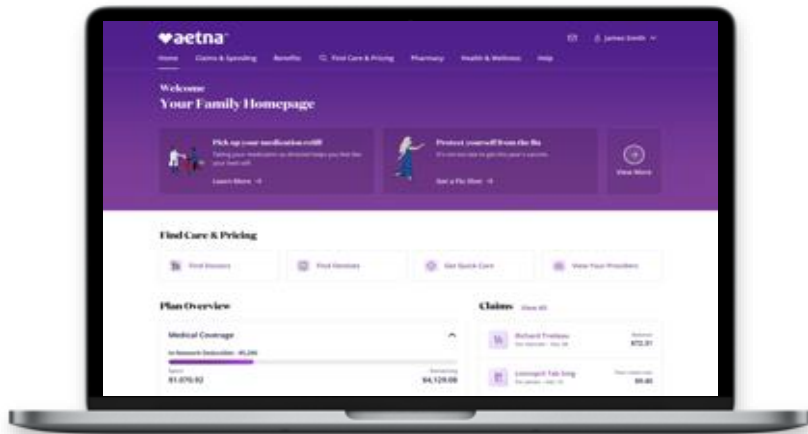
♥aetna

James Smith

Home Claims & Spending Benefits Find Care & Pricing Pharmacy Health & Wellness Help

Welcome
Your Family Homepage

Pick up your medication refill
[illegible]
Learn More →

Protect yourself from the flu
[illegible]
Get a Flu Shot →

View More

Find Care & Pricing

Find Doctors
Find Dentists
Get Quick Care
View Your Providers

Plan Overview

Medical Coverage

In-Network Deductible: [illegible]

Spent
$1,070.92

Remaining
$4,129.08

Claims View All

Richard Trellaeu
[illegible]
$72.31

Leonard Tak Song
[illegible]
$0.40